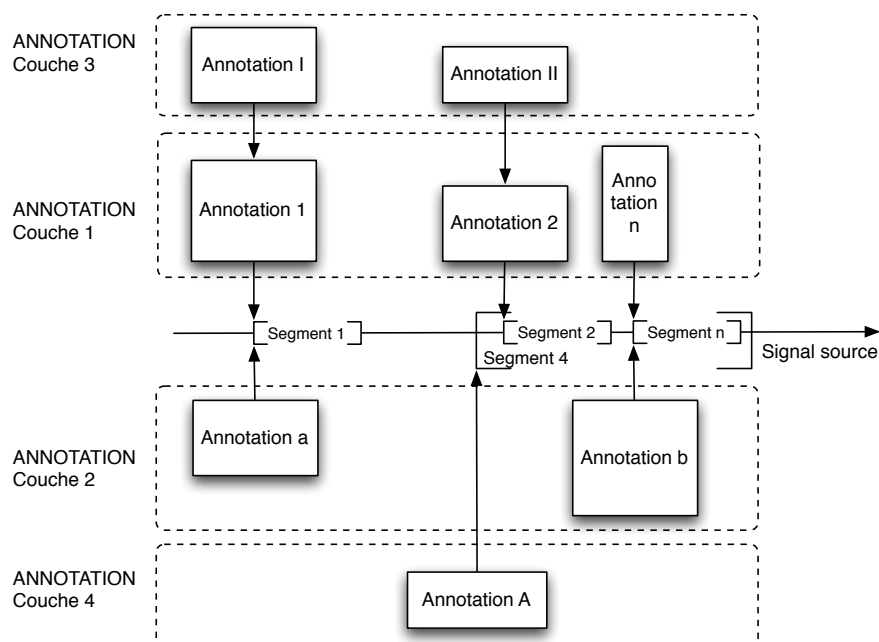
ANNOTATION Couche 3

Annotation I

Annotation II

ANNOTATION Couche 1

Annotation 1

Annotation 2

Annotation n

Segment 1

Segment 2

Segment n

Segment 4

Signal source

ANNOTATION Couche 2

Annotation a

Annotation b

ANNOTATION Couche 4

Annotation A